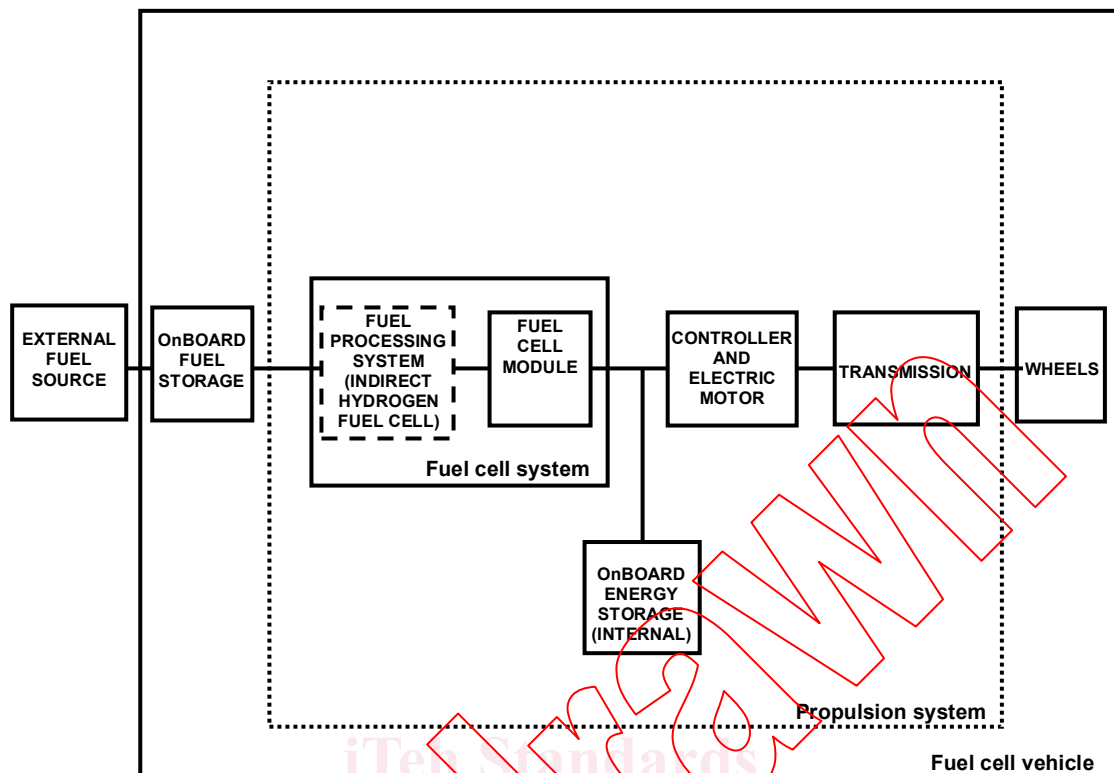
EXTERNAL FUEL SOURCE

OnBOARD FUEL STORAGE

FUEL PROCESSING SYSTEM (INDIRECT HYDROGEN FUEL CELL)

FUEL CELL MODULE

Fuel cell system

CONTROLLER AND ELECTRIC MOTOR

TRANSMISSION

WHEELS

OnBOARD ENERGY STORAGE (INTERNAL)

Propulsion system

Fuel cell vehicle

iTeh Standards

Withdrawn